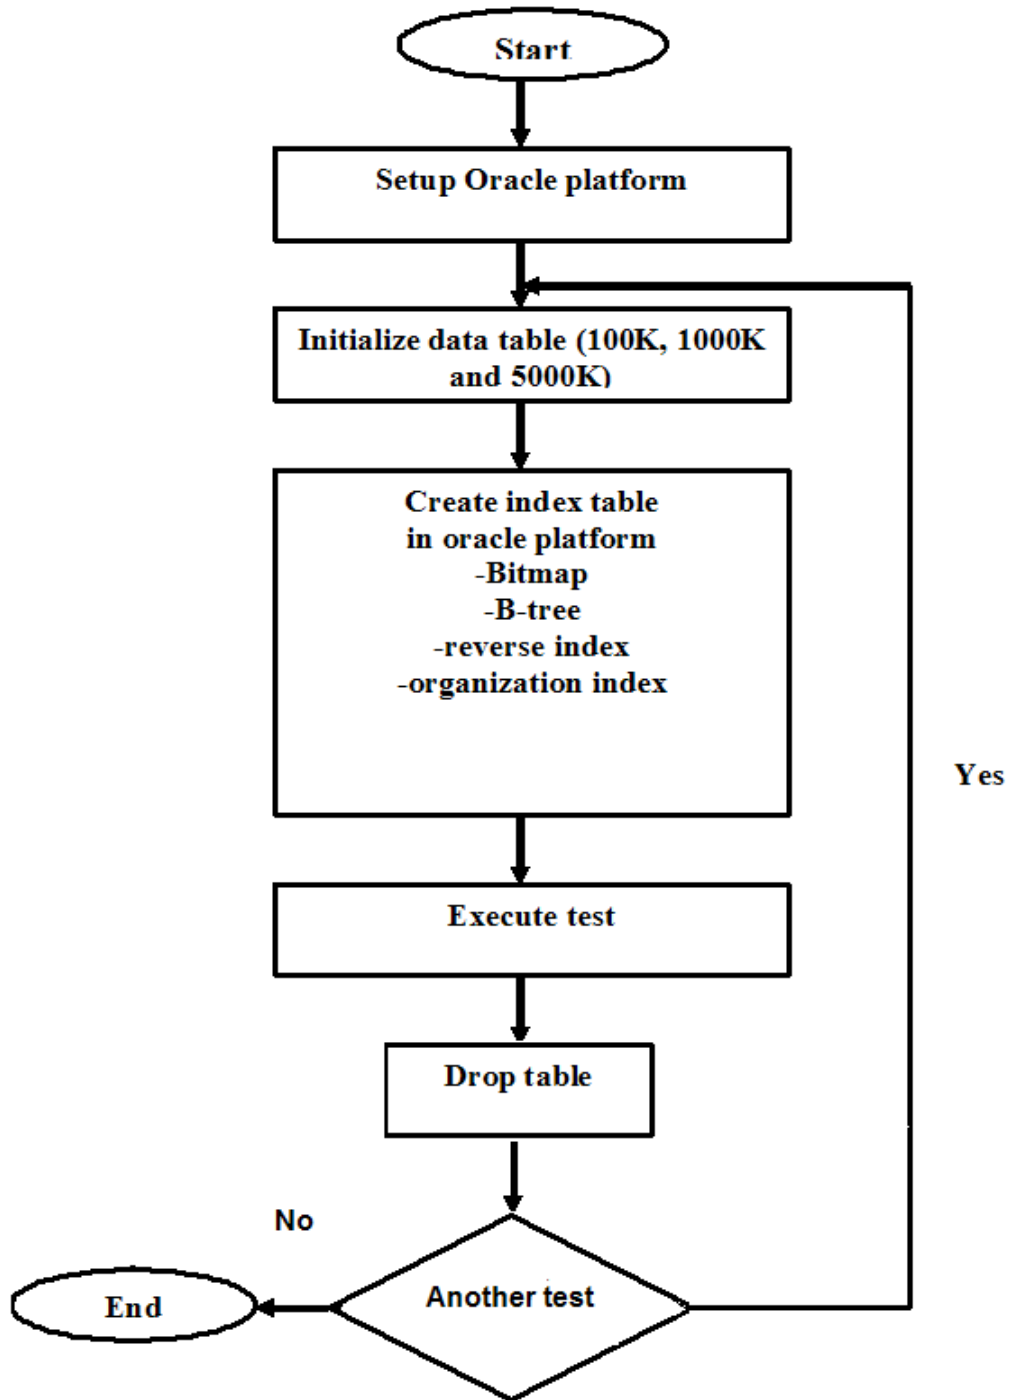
Start

Setup Oracle platform

Initialize data table (100K, 1000K and 5000K)

Create index table
in oracle platform
-Bitmap
-B-tree
-reverse index
-organization index

Yes

Execute test

Drop table

No

End

Another test